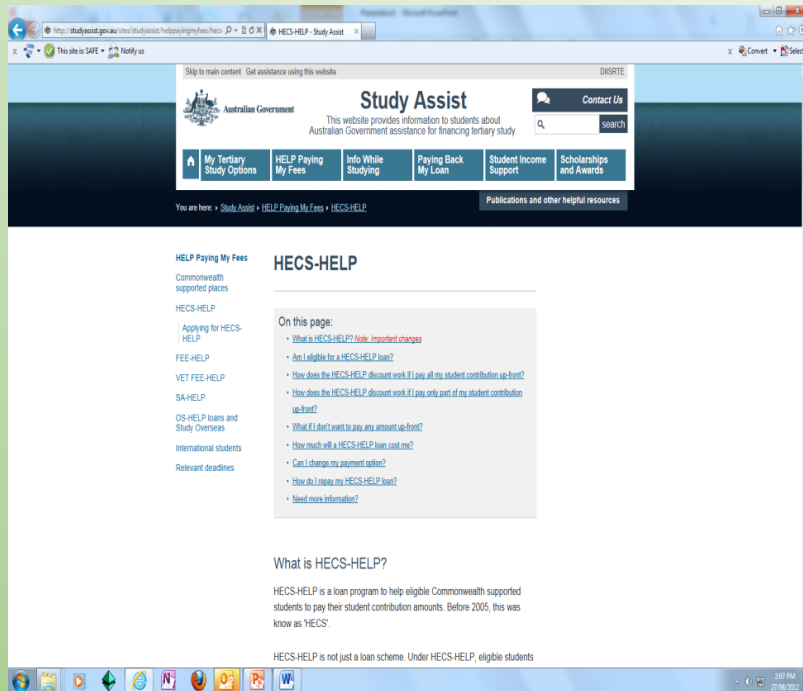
http://studyassist.gov.au/sites/studyassist/helppayingmyfees/hecs
HECS-HELP - Study Assist

This site is SAFE
Notify us
Convert
Select

Skip to main content Get assistance using this website
DIISRTE

Australian Government

Study Assist

This website provides information to students about Australian Government assistance for financing tertiary study

Contact Us

search

My Tertiary Study Options
HELP Paying My Fees
Info While Studying
Paying Back My Loan
Student Income Support
Scholarships and Awards

Publications and other helpful resources

You are here: Study Assist › HELP Paying My Fees › HECS-HELP

HELP Paying My Fees
Commonwealth supported places
HECS-HELP
Applying for HECS-HELP
FEE-HELP
VET FEE-HELP
SA-HELP
OS-HELP loans and Study Overseas
International students
Relevant deadlines

HECS-HELP

On this page:
- What is HECS-HELP? Note: Important changes
- Am I eligible for a HECS-HELP loan?
- How does the HECS-HELP discount work if I pay all my student contribution up-front?
- How does the HECS-HELP discount work if I pay only part of my student contribution up-front?
- What if I don't want to pay any amount up-front?
- How much will a HECS-HELP loan cost me?
- Can I change my payment option?
- How do I repay my HECS-HELP loan?
- Need more information?

What is HECS-HELP?

HECS-HELP is a loan program to help eligible Commonwealth supported students to pay their student contribution amounts. Before 2005, this was know as 'HECS'.

HECS-HELP is not just a loan scheme. Under HECS-HELP, eligible students

2:07 PM
27/08/2012